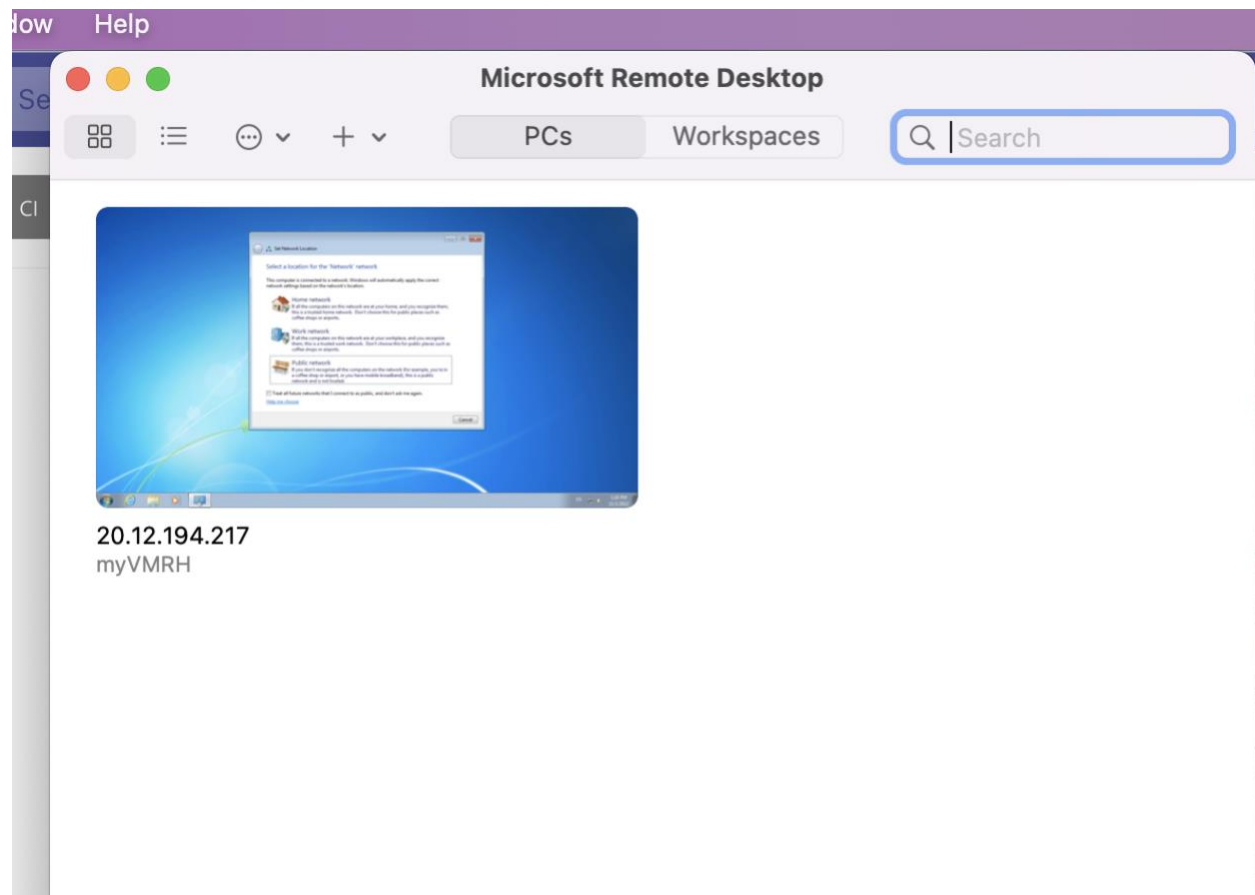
dow Help

Se

Cl

Microsoft Remote Desktop

PCs Workspaces

Search

Set Network Location

Select a location for the 'Network' network

This computer is connected to a network. Windows will automatically apply the correct network settings based on the network's location.

Home network
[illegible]

Work network
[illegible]

Public network
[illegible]

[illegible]

Cancel

20.12.194.217
myVMRH